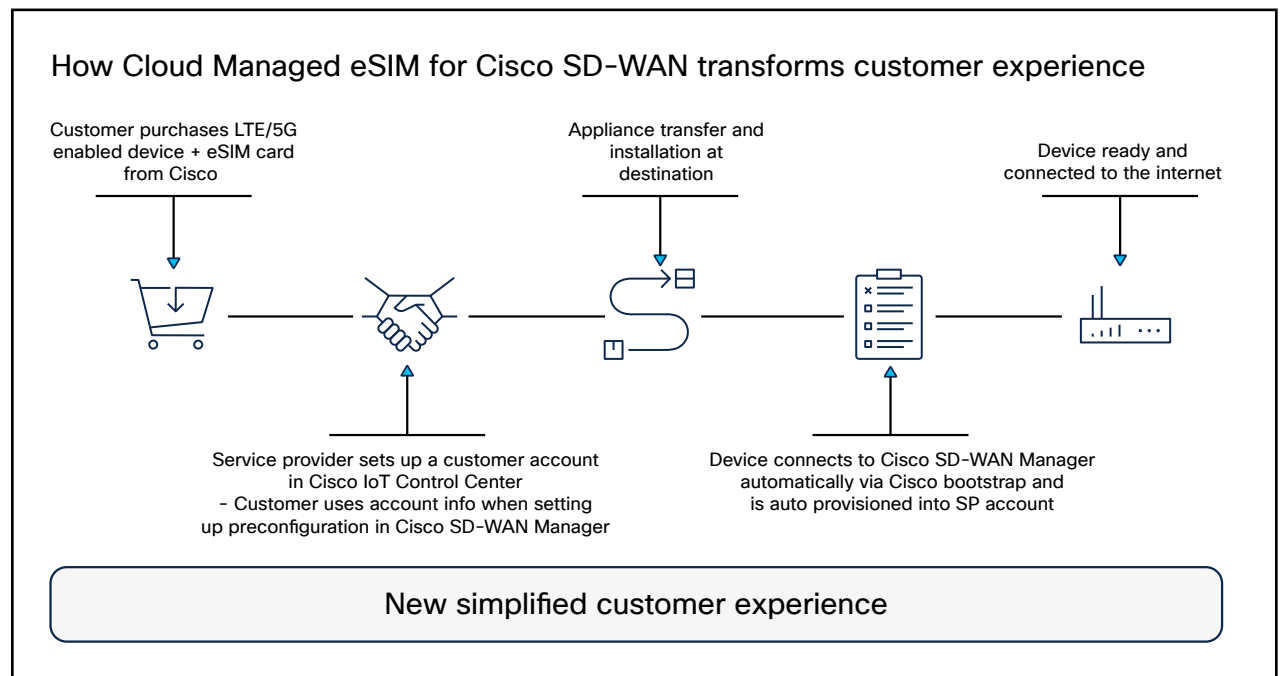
How Cloud Managed eSIM for Cisco SD-WAN transforms customer experience

Customer purchases LTE/5G enabled device + eSIM card from Cisco

Appliance transfer and installation at destination

Device ready and connected to the internet

Service provider sets up a customer account in Cisco IoT Control Center - Customer uses account info when setting up preconfiguration in Cisco SD-WAN Manager

Device connects to Cisco SD-WAN Manager automatically via Cisco bootstrap and is auto provisioned into SP account

New simplified customer experience